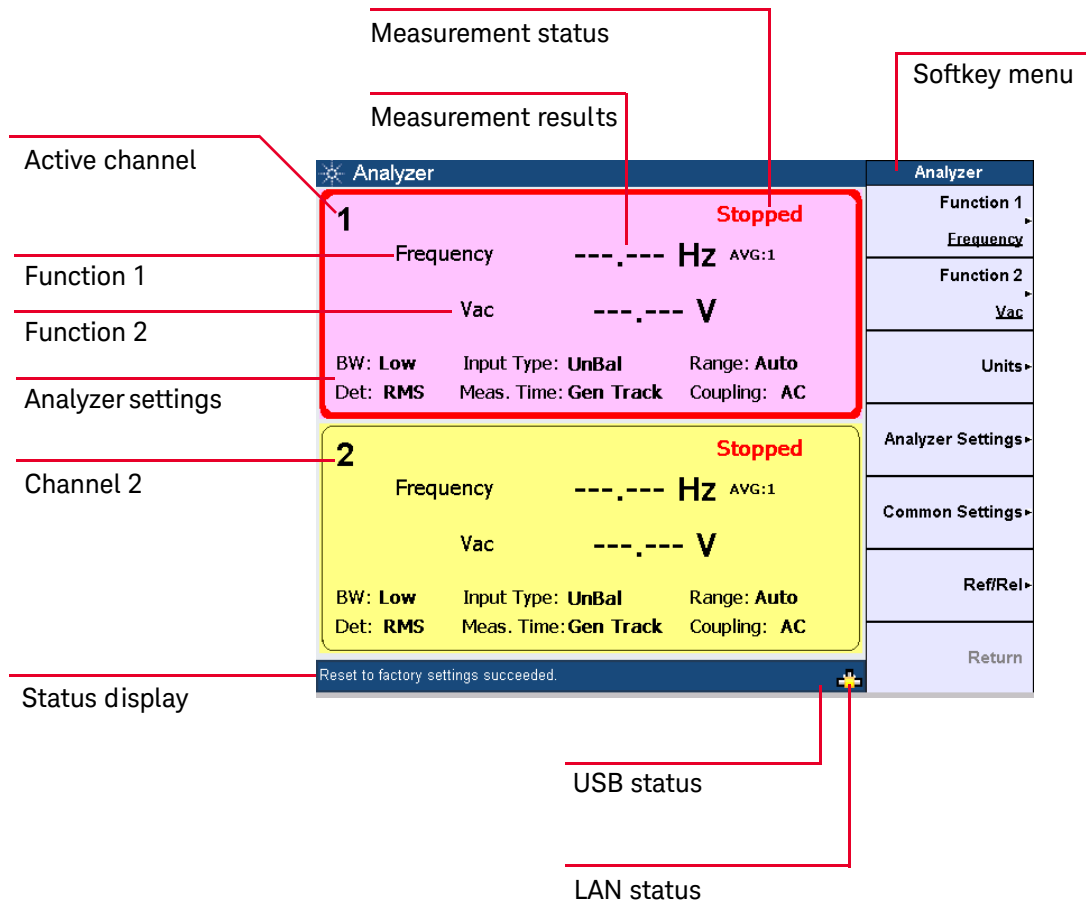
Measurement status

Softkey menu

Measurement results

Active channel

Analyzer

Analyzer

1

Stopped

Function 1

Frequency

Frequency

---.--- Hz AVG:1

Function 1

Function 2

Vac

Vac

---.--- V

Function 2

BW: Low Input Type: UnBal Range: Auto

Det: RMS Meas. Time: Gen Track Coupling: AC

Units

Analyzer settings

Analyzer Settings

2

Stopped

Channel 2

Frequency

---.--- Hz AVG:1

Common Settings

Vac

---.--- V

BW: Low Input Type: UnBal Range: Auto

Ref/Rel

Det: RMS Meas. Time: Gen Track Coupling: AC

Return

Reset to factory settings succeeded.

Status display

USB status

LAN status